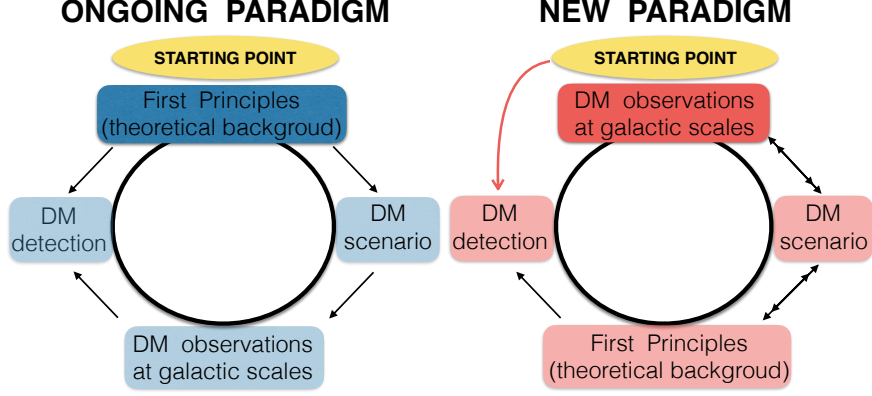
ONGOING PARADIGM

STARTING POINT

First Principles (theoretical backgroud)

DM detection

DM scenario

DM observations at galactic scales

NEW PARADIGM

STARTING POINT

DM observations at galactic scales

DM detection

DM scenario

First Principles (theoretical backgroud)